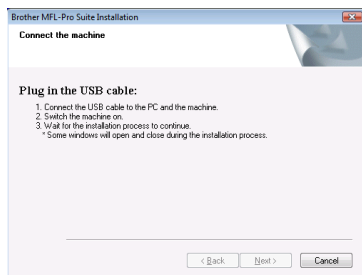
Brother MFL-Pro Suite Installation

Connect the machine

Plug in the USB cable:

1. Connect the USB cable to the PC and the machine.
2. Switch the machine on.
3. Wait for the installation process to continue.
* Some windows will open and close during the installation process.

< Back Next > Cancel